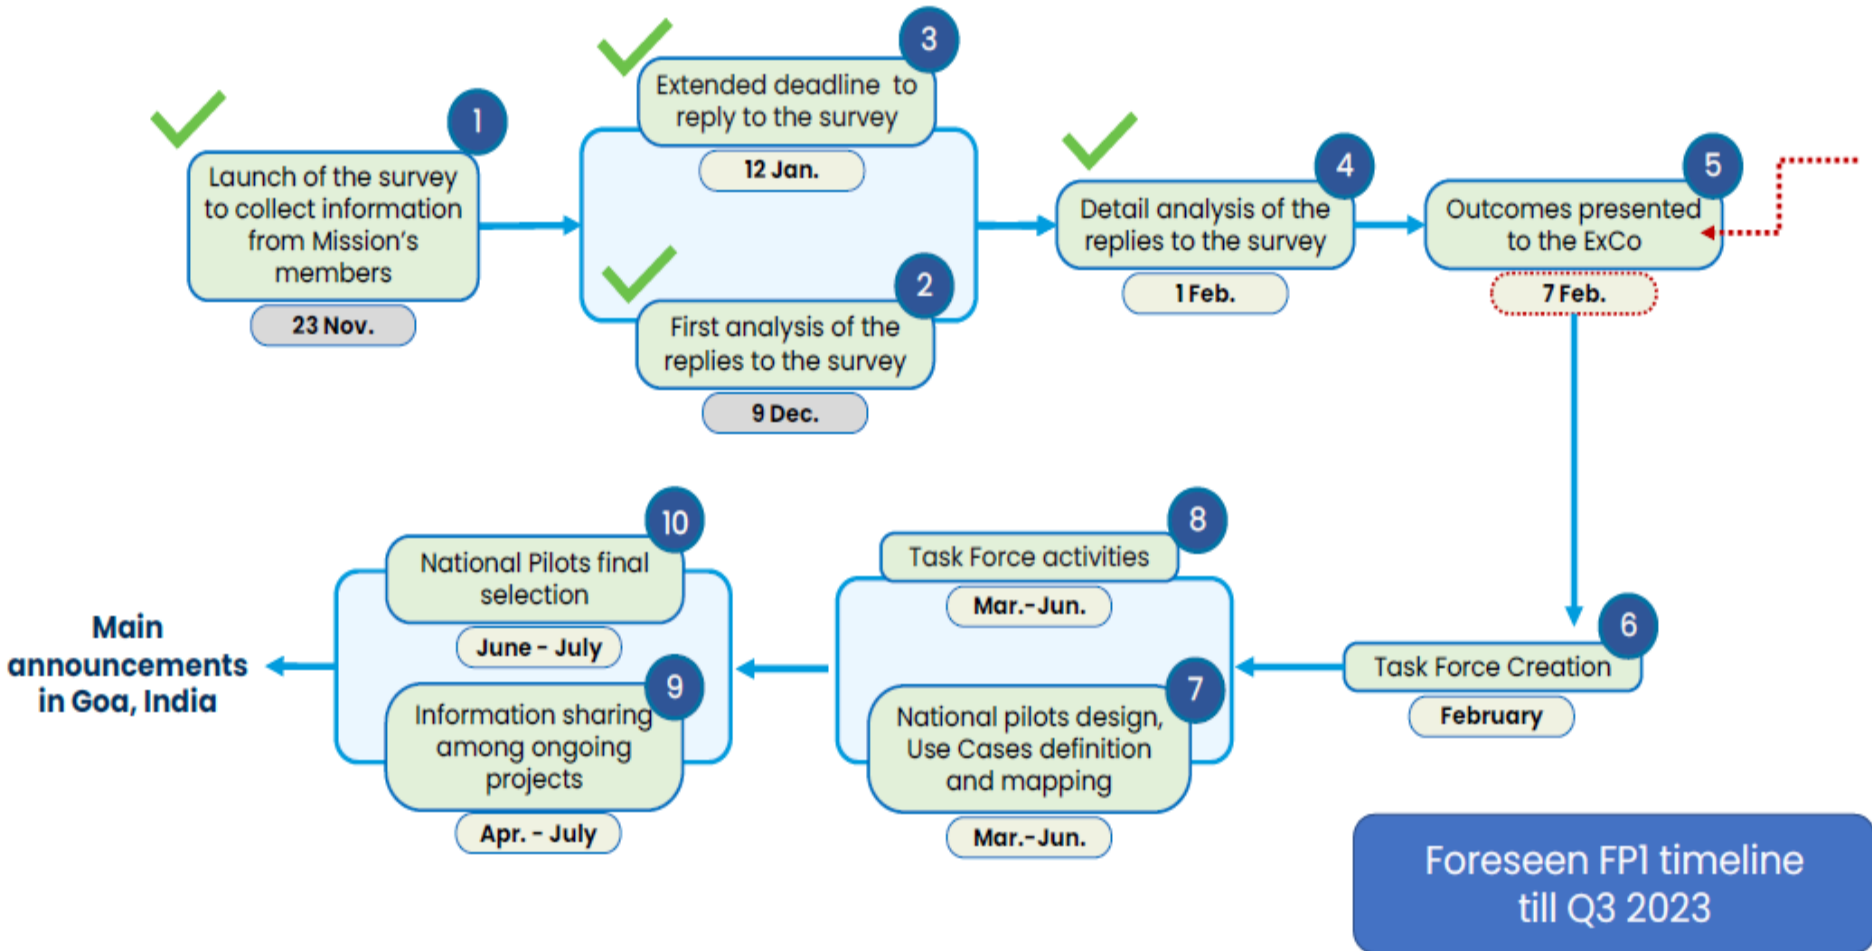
1
Launch of the survey to collect information from Mission's members
23 Nov.

3
Extended deadline to reply to the survey
12 Jan.

2
First analysis of the replies to the survey
9 Dec.

4
Detail analysis of the replies to the survey
1 Feb.

5
Outcomes presented to the ExCo
7 Feb.

6
Task Force Creation
February

8
Task Force activities
Mar.-Jun.

7
National pilots design, Use Cases definition and mapping
Mar.-Jun.

10
National Pilots final selection
June - July

9
Information sharing among ongoing projects
Apr. - July

Main announcements in Goa, India

Foreseen FP1 timeline till Q3 2023